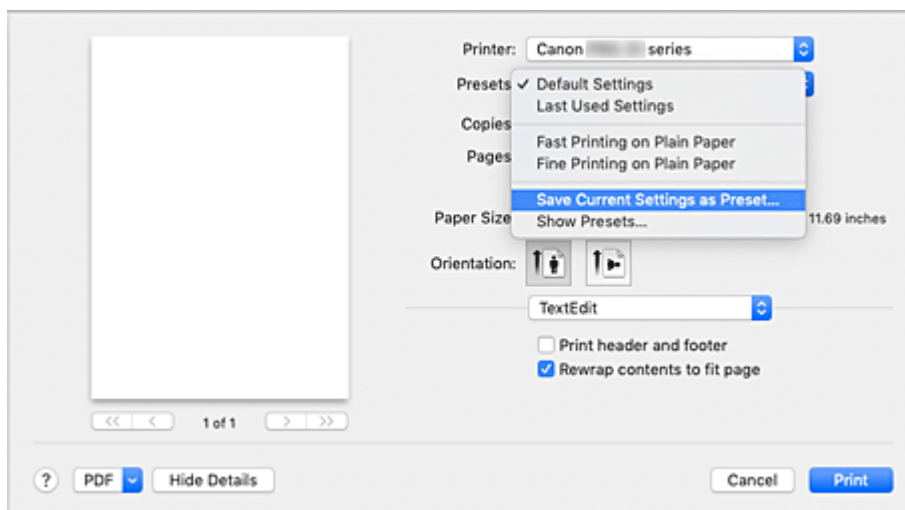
Printer: Canon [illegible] series

Presets ✓ Default Settings
Last Used Settings

Copies

Fast Printing on Plain Paper
Fine Printing on Plain Paper

Pages

Save Current Settings as Preset...
Show Presets...

Paper Size 11.69 inches

Orientation:

TextEdit

Print header and footer
Rewrap contents to fit page

1 of 1

?
PDF
Hide Details
Cancel
Print